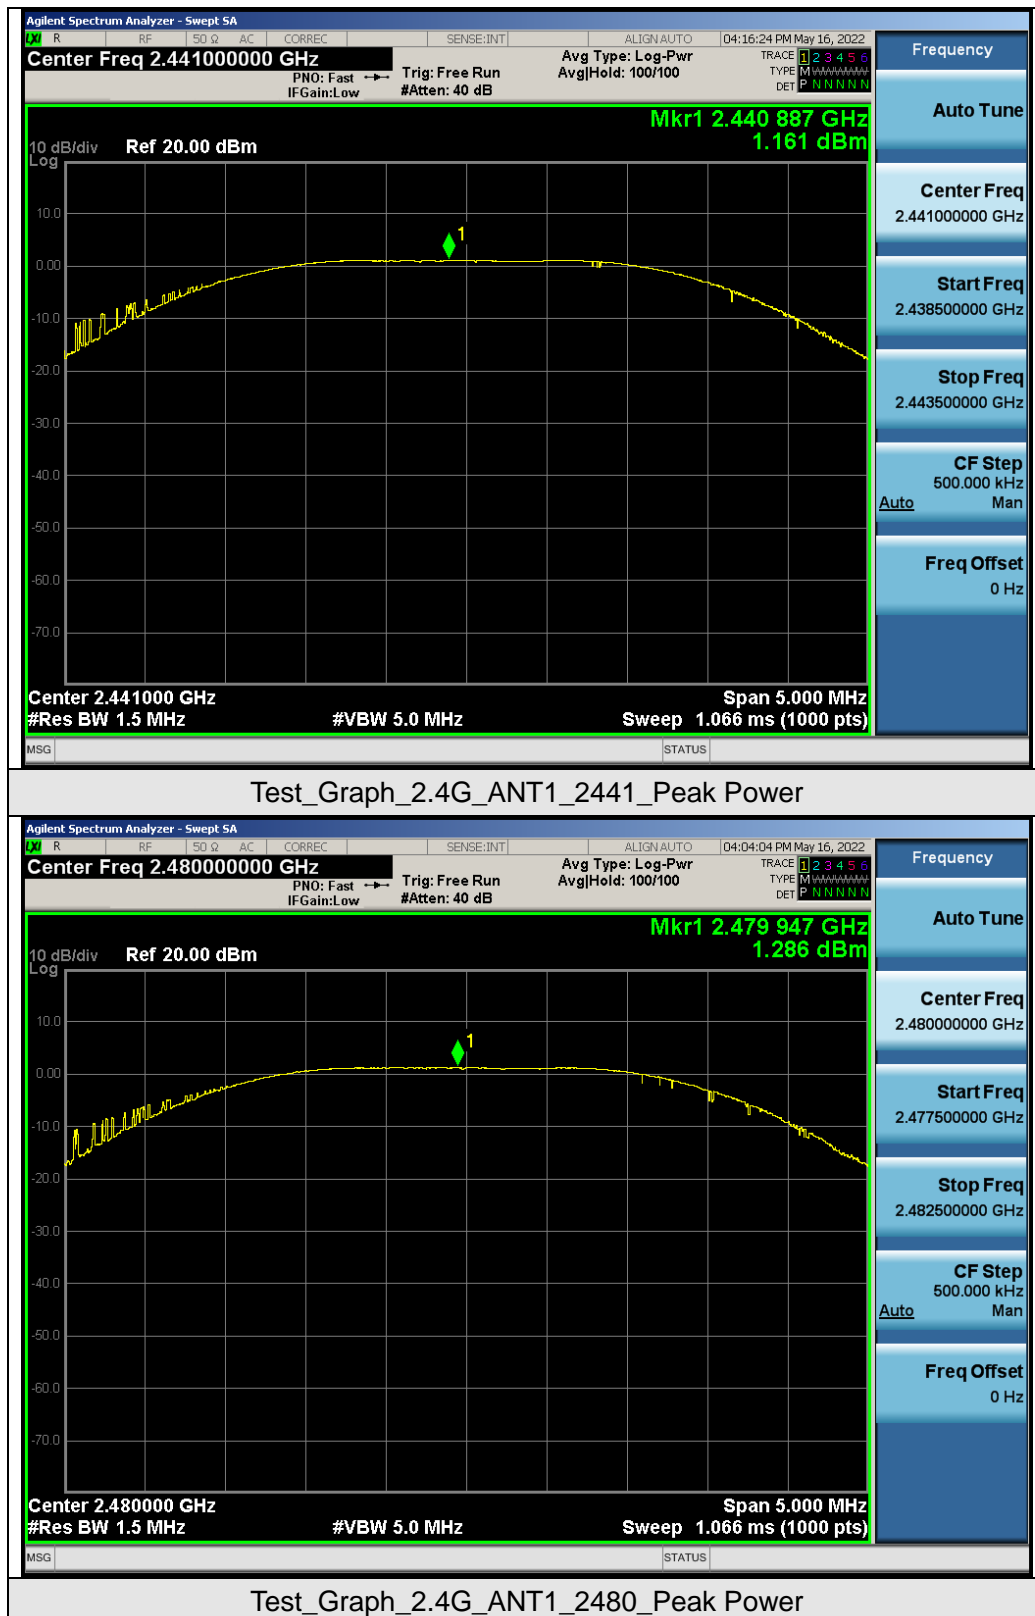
Agilent Spectrum Analyzer - Swept SA
LXI R RF 50 Ω AC CORREC SENSE:INT ALIGN AUTO 04:16:24 PM May 16, 2022
Center Freq 2.441000000 GHz
PNO: Fast IFGain:Low
Trig: Free Run #Atten: 40 dB
Avg Type: Log-Pwr Avg|Hold: 100/100
TRACE 1 2 3 4 5 6 TYPE M WWWWW DET P N N N N N
Frequency
Mkr1 2.440 887 GHz
1.161 dBm
10 dB/div Log
Ref 20.00 dBm
10.0
0.00
-10.0
-20.0
-30.0
-40.0
-50.0
-60.0
-70.0
1
Center 2.441000 GHz
#Res BW 1.5 MHz
#VBW 5.0 MHz
Span 5.000 MHz
Sweep 1.066 ms (1000 pts)
Auto Tune
Center Freq 2.441000000 GHz
Start Freq 2.438500000 GHz
Stop Freq 2.443500000 GHz
CF Step 500.000 kHz Auto Man
Freq Offset 0 Hz
MSG
STATUS

Test_Graph_2.4G_ANT1_2441_Peak Power

Agilent Spectrum Analyzer - Swept SA
LXI R RF 50 Ω AC CORREC SENSE:INT ALIGN AUTO 04:04:04 PM May 16, 2022
Center Freq 2.480000000 GHz
PNO: Fast IFGain:Low
Trig: Free Run #Atten: 40 dB
Avg Type: Log-Pwr Avg|Hold: 100/100
TRACE 1 2 3 4 5 6 TYPE M WWWWW DET P N N N N N
Frequency
Mkr1 2.479 947 GHz
1.286 dBm
10 dB/div Log
Ref 20.00 dBm
10.0
0.00
-10.0
-20.0
-30.0
-40.0
-50.0
-60.0
-70.0
1
Center 2.480000 GHz
#Res BW 1.5 MHz
#VBW 5.0 MHz
Span 5.000 MHz
Sweep 1.066 ms (1000 pts)
Auto Tune
Center Freq 2.480000000 GHz
Start Freq 2.477500000 GHz
Stop Freq 2.482500000 GHz
CF Step 500.000 kHz Auto Man
Freq Offset 0 Hz
MSG
STATUS

Test_Graph_2.4G_ANT1_2480_Peak Power